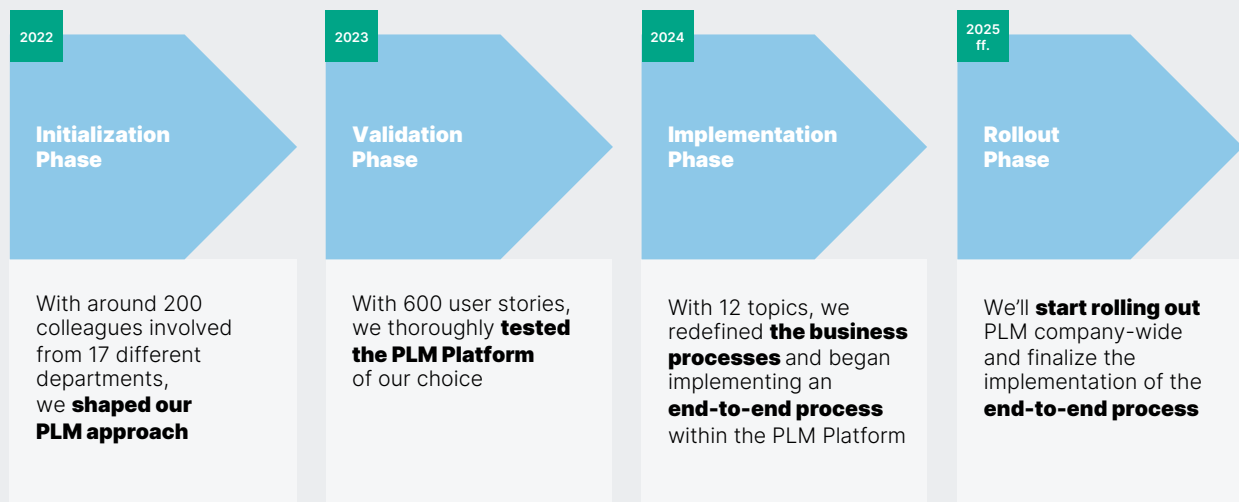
2022

Initialization Phase

With around 200 colleagues involved from 17 different departments, we shaped our PLM approach

2023

Validation Phase

With 600 user stories, we thoroughly tested the PLM Platform of our choice

2024

Implementation Phase

With 12 topics, we redefined the business processes and began implementing an end-to-end process within the PLM Platform

2025 ff.

Rollout Phase

We'll start rolling out PLM company-wide and finalize the implementation of the end-to-end process